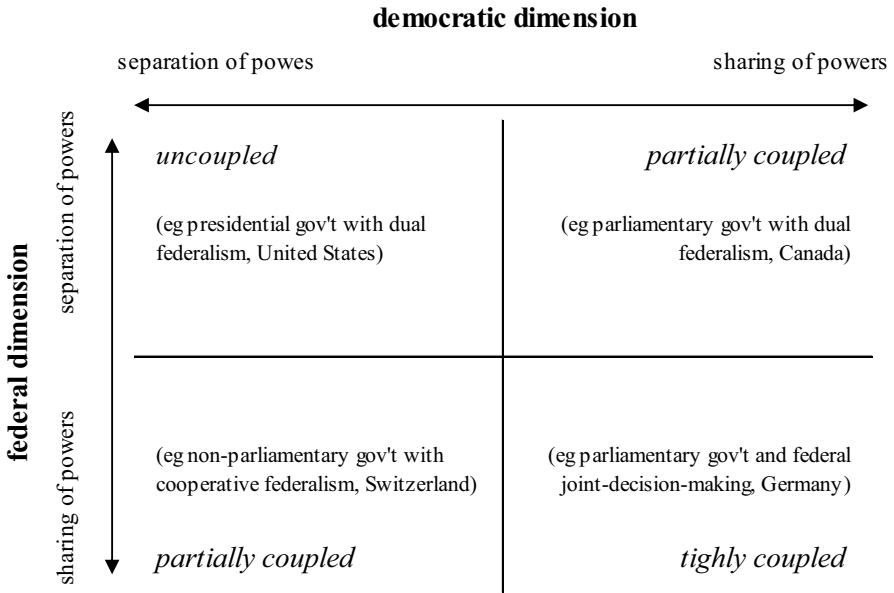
democratic dimension

separation of powes

sharing of powers

federal dimension

separation of powers

sharing of powers

uncoupled

(eg presidential gov't with dual federalism, United States)

partially coupled

(eg parliamentary gov't with dual federalism, Canada)

(eg non-parliamentary gov't with cooperative federalism, Switzerland)

partially coupled

(eg parliamentary gov't and federal joint-decision-making, Germany)

tighly coupled